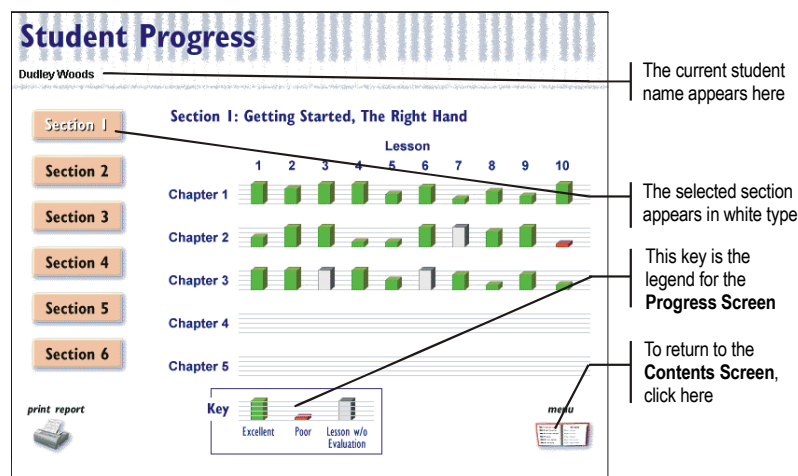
Student Progress

Dudley Woods

Section 1
Section 2
Section 3
Section 4
Section 5
Section 6

Section 1: Getting Started, The Right Hand

Lesson
1 2 3 4 5 6 7 8 9 10

Chapter 1
Chapter 2
Chapter 3
Chapter 4
Chapter 5

print report

Key
Excellent
Poor
Lesson w/o Evaluation

menu

The current student name appears here

The selected section appears in white type

This key is the legend for the **Progress Screen**

To return to the **Contents Screen**, click here